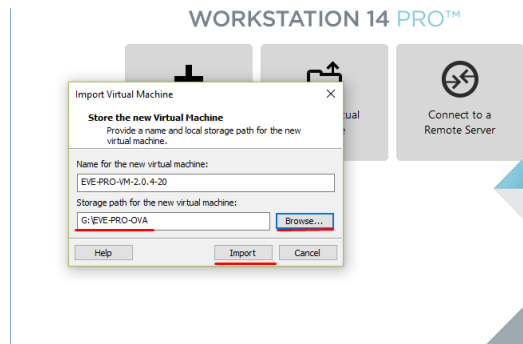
WORKSTATION 14 PRO™

Import Virtual Machine

Store the new Virtual Machine
Provide a name and local storage path for the new virtual machine.

Name for the new virtual machine:
EVE-PRO-VM-2.0.4-20

Storage path for the new virtual machine:
G:\EVE-PRO-OVA

Browse...

Help

Import

Cancel

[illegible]tual
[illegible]e

Connect to a Remote Server